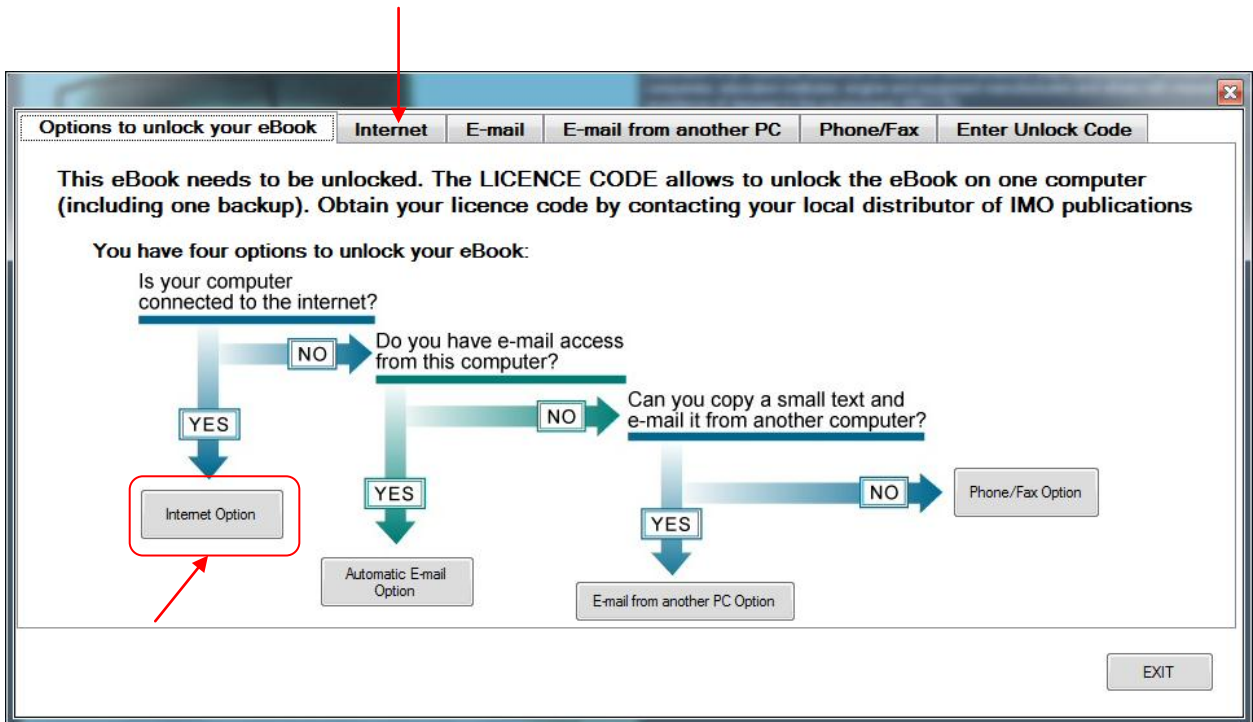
Options to unlock your eBook | Internet | E-mail | E-mail from another PC | Phone/Fax | Enter Unlock Code

This eBook needs to be unlocked. The LICENCE CODE allows to unlock the eBook on one computer (including one backup). Obtain your licence code by contacting your local distributor of IMO publications

You have four options to unlock your eBook:

Is your computer connected to the internet?

NO

Do you have e-mail access from this computer?

YES

NO

Can you copy a small text and e-mail it from another computer?

Internet Option

YES

NO

Phone/Fax Option

YES

Automatic E-mail Option

E-mail from another PC Option

EXIT